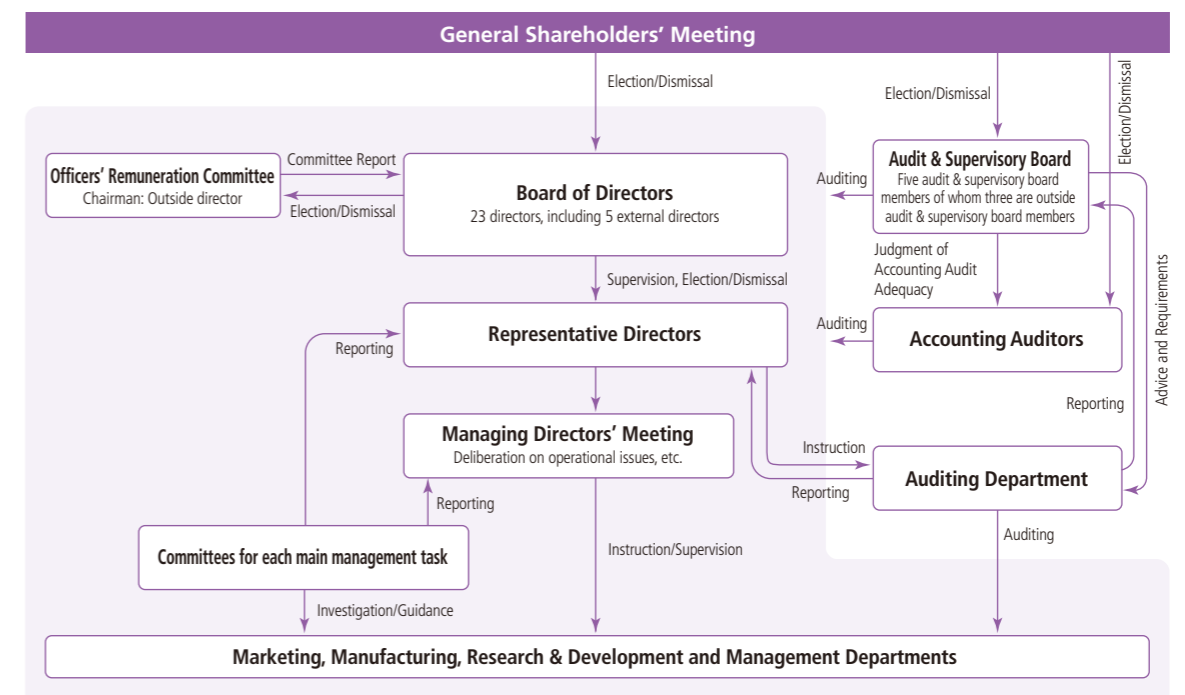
General Shareholders' Meeting

Election/Dismissal

Election/Dismissal

Election/Dismissal

Officers' Remuneration Committee
Chairman: Outside director

Committee Report

Election/Dismissal

Board of Directors
23 directors, including 5 external directors

Auditing

Audit & Supervisory Board
Five audit & supervisory board members of whom three are outside audit & supervisory board members

Judgment of Accounting Audit Adequacy

Supervision, Election/Dismissal

Reporting

Representative Directors

Auditing

Accounting Auditors

Advice and Requirements

Reporting

Managing Directors' Meeting
Deliberation on operational issues, etc.

Instruction

Reporting

Auditing Department

Reporting

Committees for each main management task

Instruction/Supervision

Auditing

Investigation/Guidance

Marketing, Manufacturing, Research & Development and Management Departments